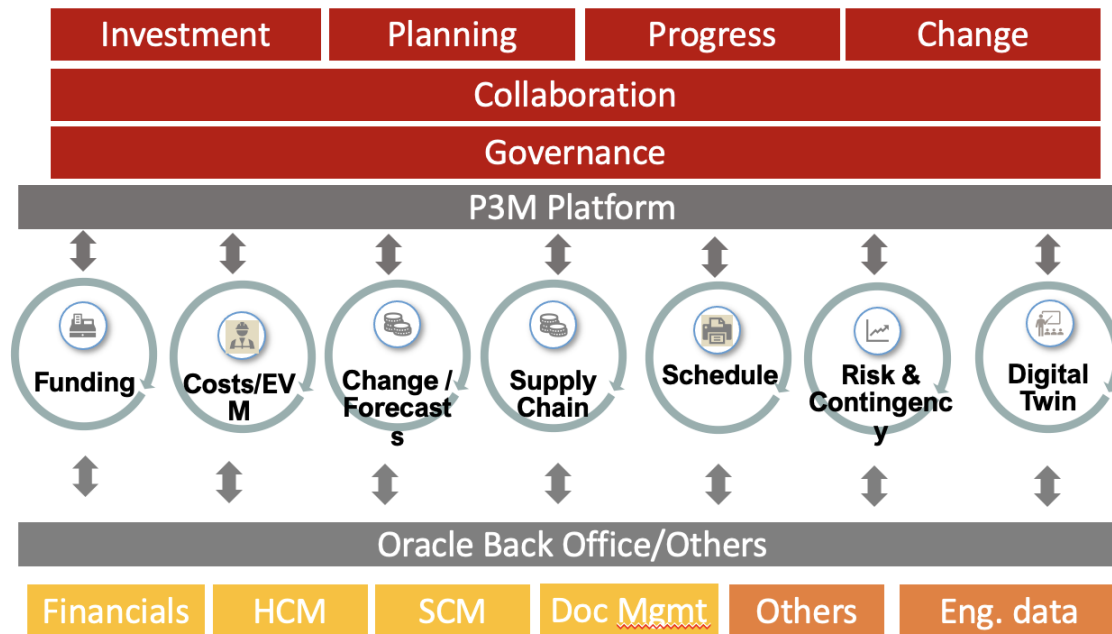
Investment Planning Progress Change

Collaboration

Governance

P3M Platform

Funding

Costs/EVM

Change / Forecasts

Supply Chain

Schedule

Risk & Contingency

Digital Twin

Oracle Back Office/Others

Financials HCM SCM Doc Mgmt Others Eng. data